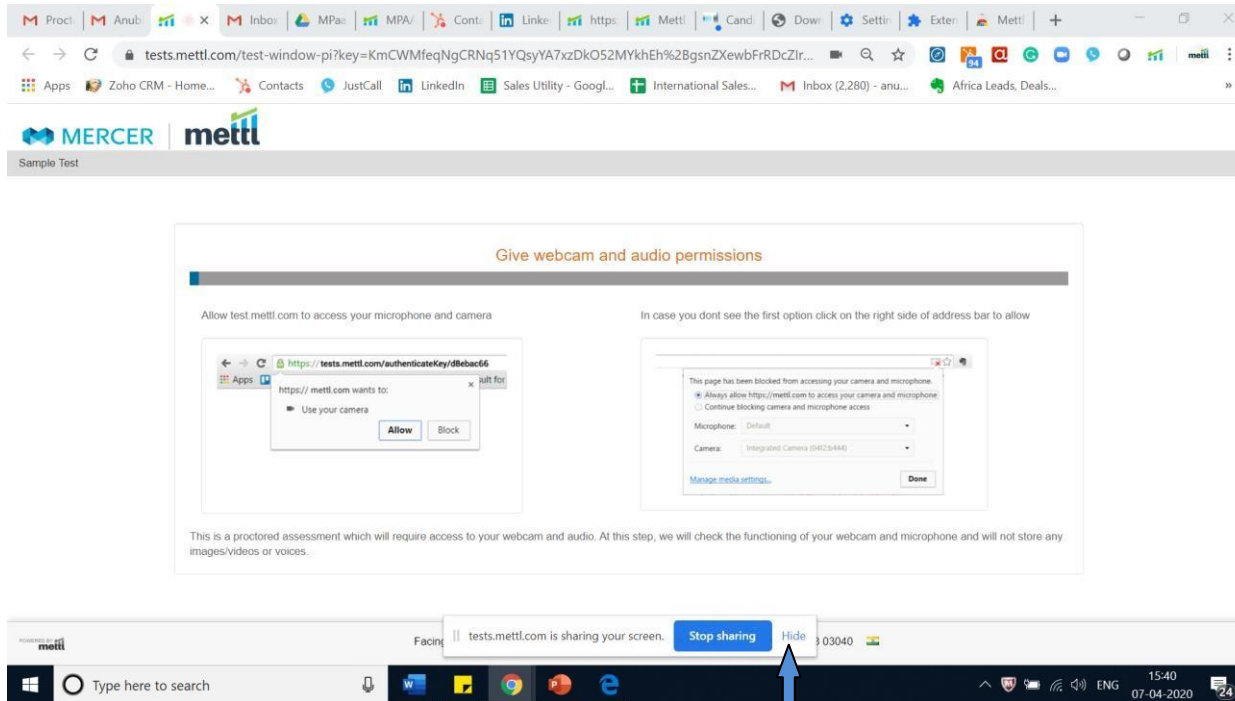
Proct | Anub | × | Inbox | MPaa | MPA/ | Conta | Linke | https | Mettl | Cand | Down | Settin | Exten | Mettl | +

tests.mettl.com/test-window-pi?key=KmCWMfeqNgCRNq51YQsyYA7xzDkO52MYkhEh%2BgsnZXewbFrRDcZIr...

Apps  Zoho CRM - Home...  Contacts  JustCall  LinkedIn  Sales Utility - Googl...  International Sales...  Inbox (2,280) - anu...  Africa Leads, Deals...

MERCER | mettl

Sample Test

Give webcam and audio permissions

Allow test.mettl.com to access your microphone and camera

https://tests.mettl.com/authenticateKey/d8ebac66
Apps
https:// mettl.com wants to:
Use your camera
Allow  Block

In case you dont see the first option click on the right side of address bar to allow

This page has been blocked from accessing your camera and microphone.
Always allow https://mettl.com to access your camera and microphone
Continue blocking camera and microphone access
Microphone: Default
Camera: Integrated Camera (04f2:b444)
Manage media settings...
Done

This is a proctored assessment which will require access to your webcam and audio. At this step, we will check the functioning of your webcam and microphone and will not store any images/videos or voices.

POWERED BY mettl

Facing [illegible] 03040

tests.mettl.com is sharing your screen.  Stop sharing  Hide

Type here to search

ENG  15:40  07-04-2020  24